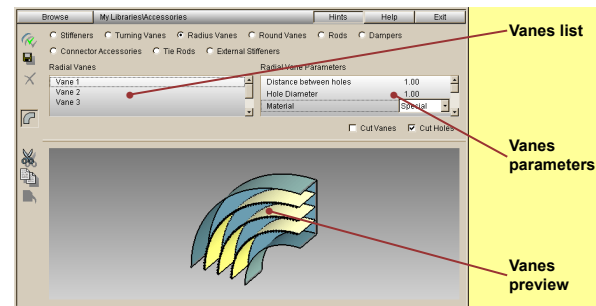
Browse My Libraries\Accessories Hints Help Exit

Stiffeners Turning Vanes Radius Vanes Round Vanes Rods Dampers

Connector Accessories Tie Rods External Stiffeners

Radial Vanes

Vane 1
Vane 2
Vane 3

Radial Vane Parameters

| Distance between holes | 1.00 |
|---|---|
| Hole Diameter | 1.00 |
| Material | Special |

Cut Vanes Cut Holes

Vanes list

Vanes parameters

Vanes preview